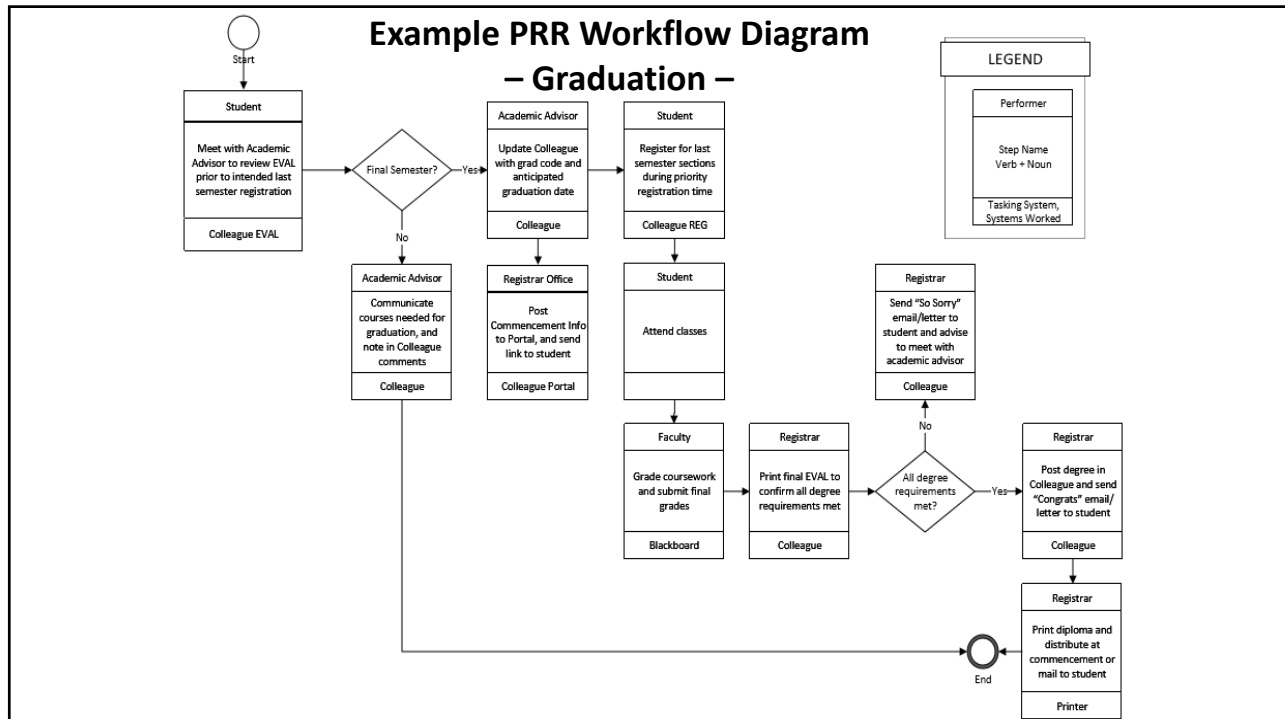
Example PRR Workflow Diagram
– Graduation –

Start

Student

Meet with Academic Advisor to review EVAL prior to intended last semester registration

Colleague EVAL

Final Semester?

Yes

No

Academic Advisor

Update Colleague with grad code and anticipated graduation date

Colleague

Student

Register for last semester sections during priority registration time

Colleague REG

LEGEND

Performer

Step Name
Verb + Noun

Tasking System, Systems Worked

Academic Advisor

Communicate courses needed for graduation, and note in Colleague comments

Colleague

Registrar Office

Post Commencement Info to Portal, and send link to student

Colleague Portal

Student

Attend classes

Registrar

Send "So Sorry" email/letter to student and advise to meet with academic advisor

Colleague

No

Faculty

Grade coursework and submit final grades

Blackboard

Registrar

Print final EVAL to confirm all degree requirements met

Colleague

All degree requirements met?

Yes

Registrar

Post degree in Colleague and send "Congrats" email/ letter to student

Colleague

Registrar

Print diploma and distribute at commencement or mail to student

Printer

End